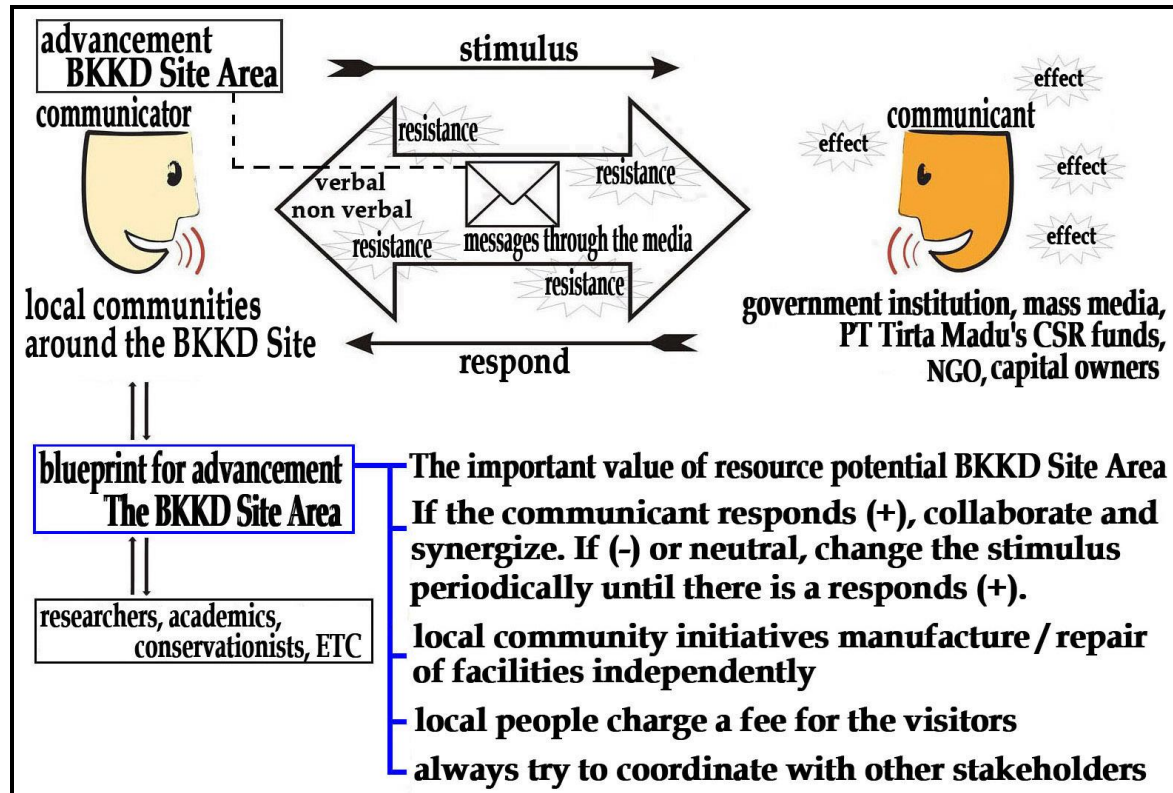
advancement
BKKD Site Area

communicator

stimulus

resistance

resistance

verbal
non verbal

resistance

messages through the media

resistance

respond

communicant

effect

effect

effect

effect

local communities around the BKKD Site

government institution, mass media, PT Tirta Madu's CSR funds, NGO, capital owners

blueprint for advancement
The BKKD Site Area

researchers, academics, conservationists, ETC

The important value of resource potential BKKD Site Area

If the communicant responds (+), collaborate and synergize. If (-) or neutral, change the stimulus periodically until there is a responds (+).

local community initiatives manufacture / repair of facilities independently

local people charge a fee for the visitors

always try to coordinate with other stakeholders